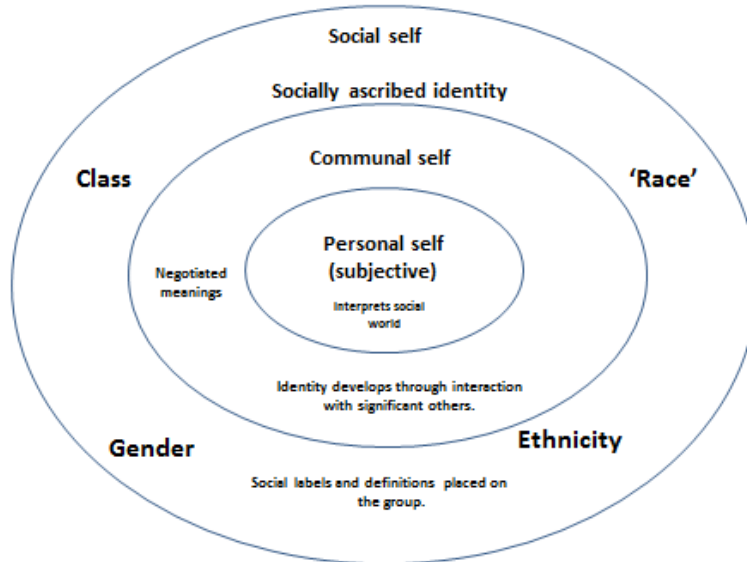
Social self

Socially ascribed identity

Class

Communal self

'Race'

Personal self (subjective)

Negotiated meanings

Interprets social world

Identity develops through interaction with significant others.

Gender

Ethnicity

Social labels and definitions placed on the group.